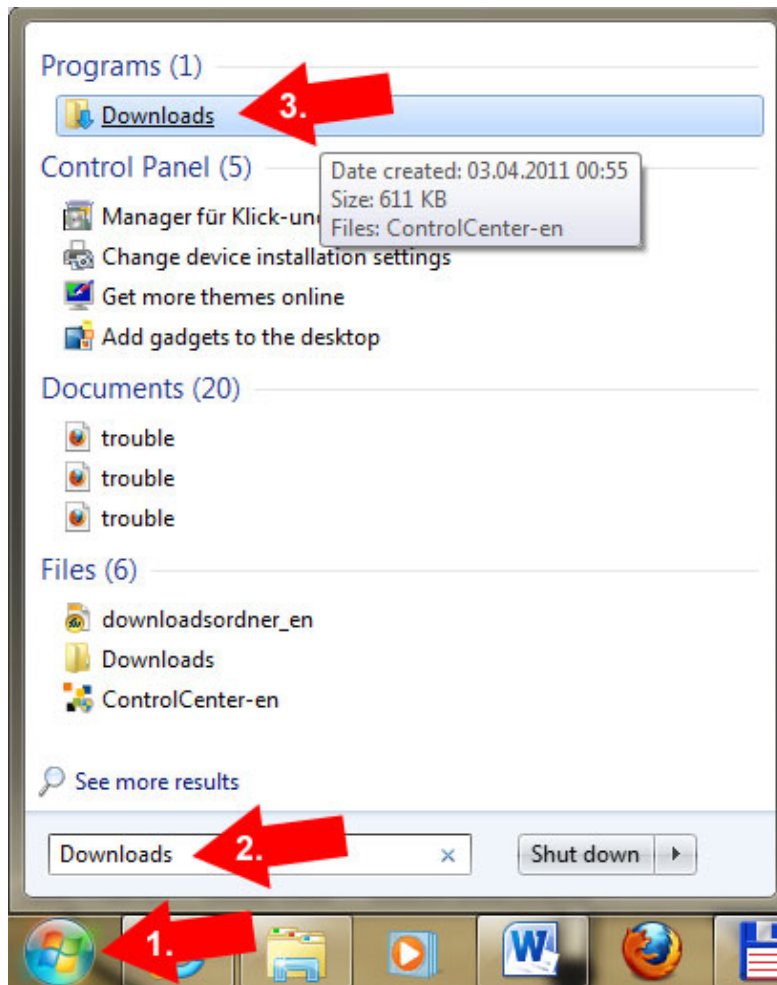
Programs (1)

Downloads

3.

Control Panel (5)

Date created: 03.04.2011 00:55
Size: 611 KB
Files: ControlCenter-en

Manager für Klick-un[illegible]

Change device installation settings

Get more themes online

Add gadgets to the desktop

Documents (20)

trouble

trouble

trouble

Files (6)

downloadsordner_en

Downloads

ControlCenter-en

See more results

Downloads

2.

Shut down

1.